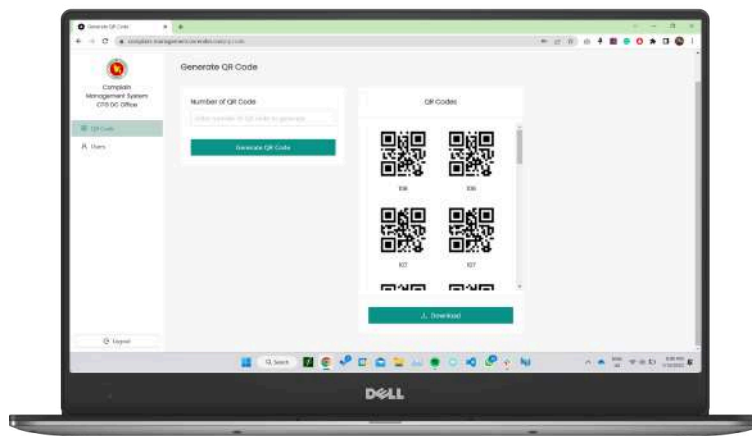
Generate QR Code

Complain Management System CTG DC Office

QR Code

Users

Logout

Generate QR Code

Number of QR Code

Enter number of QR code to generate

Generate QR Code

QR Codes

106

106

107

107

Download

Search

DELL